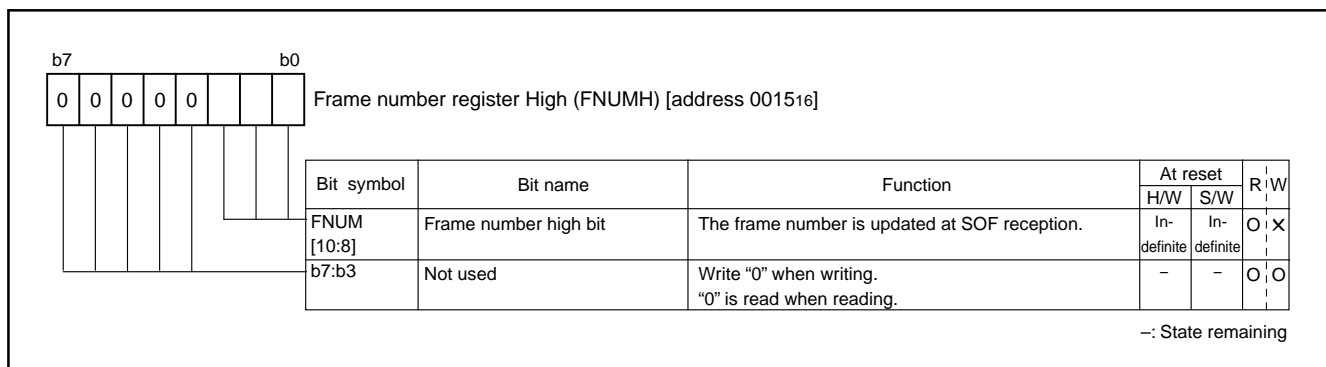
b7 b0

0 0 0 0 0

Frame number register High (FNUMH) [address $0015_{16}$]

| Bit symbol | Bit name | Function | At reset H/W | At reset S/W | R | W |
|---|---|---|---|---|---|---|
| FNUM [10:8] | Frame number high bit | The frame number is updated at SOF reception. | Indefinite | Indefinite | O | X |
| b7:b3 | Not used | Write "0" when writing. "0" is read when reading. | – | – | O | O |

–: State remaining